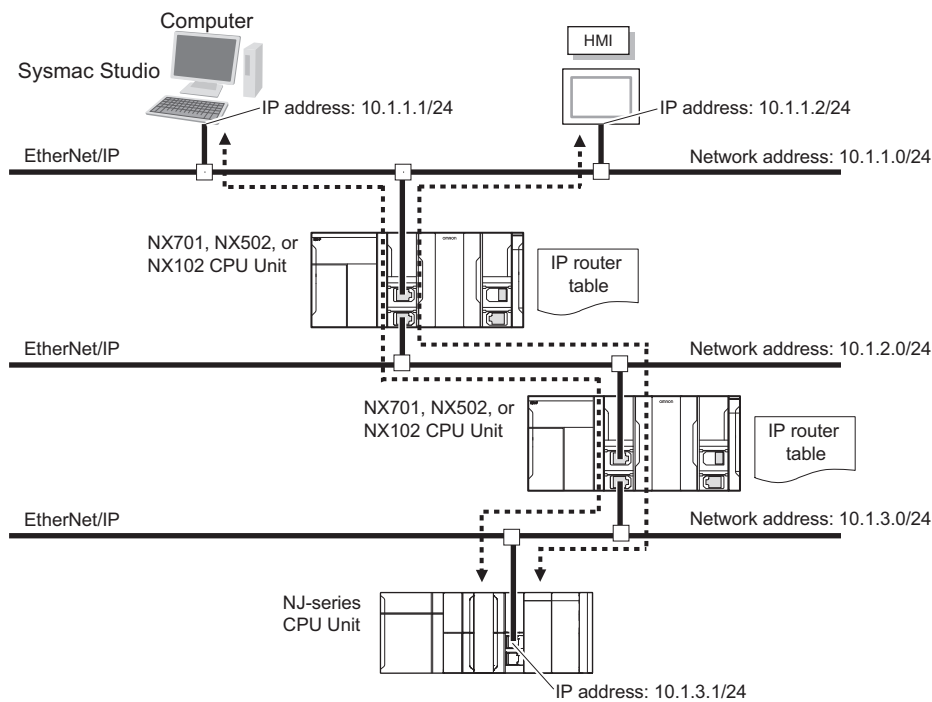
Computer

Sysmac Studio

IP address: 10.1.1.1/24

HMI

IP address: 10.1.1.2/24

EtherNet/IP

Network address: 10.1.1.0/24

NX701, NX502, or NX102 CPU Unit

omron

IP router table

EtherNet/IP

Network address: 10.1.2.0/24

NX701, NX502, or NX102 CPU Unit

omron

IP router table

EtherNet/IP

Network address: 10.1.3.0/24

NJ-series CPU Unit

IP address: 10.1.3.1/24